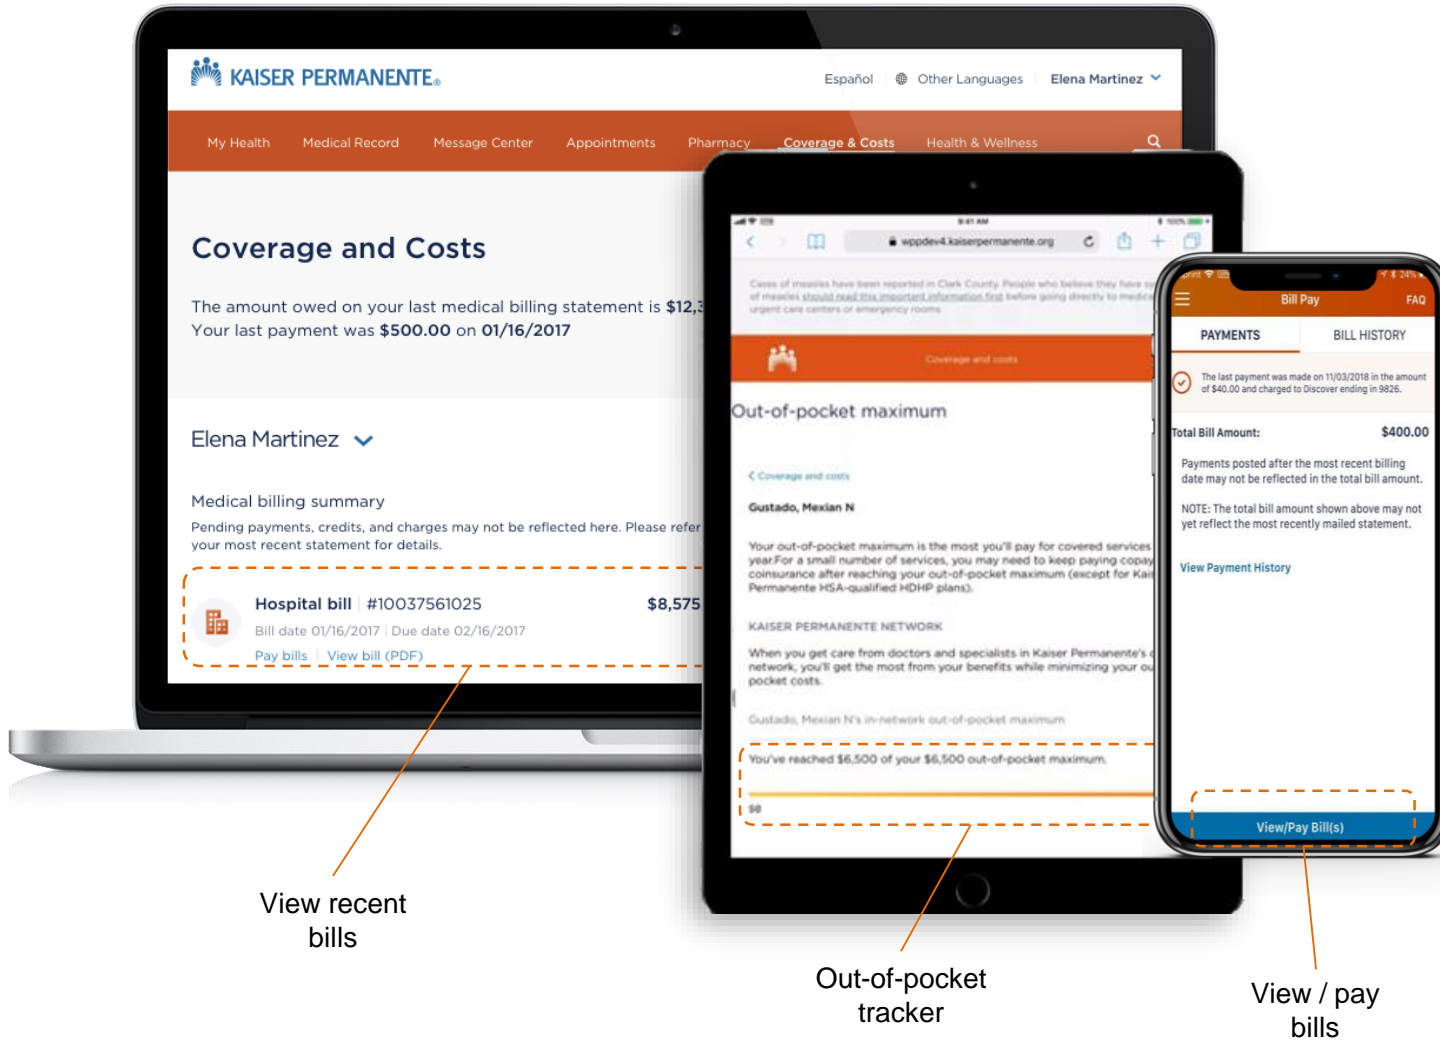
KAISER PERMANENTE.

Español Other Languages Elena Martinez

My Health Medical Record Message Center Appointments Pharmacy Coverage & Costs Health & Wellness

Coverage and Costs

The amount owed on your last medical billing statement is $12,3
Your last payment was $500.00 on 01/16/2017

Elena Martinez

Medical billing summary

Pending payments, credits, and charges may not be reflected here. Please refer your most recent statement for details.

Hospital bill | #10037561025 $8,575

Bill date 01/16/2017 | Due date 02/16/2017

Pay bills | View bill (PDF)

9:41 AM

wppdev4.kaiserpermanente.org

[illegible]

Coverage and costs

Out-of-pocket maximum

< Coverage and costs

Gustado, Mexian N

Your out-of-pocket maximum is the most you'll pay for covered services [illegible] year.For a small number of services, you may need to keep paying copay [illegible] coinsurance after reaching your out-of-pocket maximum (except for Kai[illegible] Permanente HSA-qualified HDHP plans).

KAISER PERMANENTE NETWORK

When you get care from doctors and specialists in Kaiser Permanente's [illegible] network, you'll get the most from your benefits while minimizing your ou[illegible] pocket costs.

Gustado, Mexian N's in-network out-of-pocket maximum

You've reached $6,500 of your $6,500 out-of-pocket maximum.

$0

Bill Pay FAQ

PAYMENTS BILL HISTORY

The last payment was made on 11/03/2018 in the amount of $40.00 and charged to Discover ending in 9826.

Total Bill Amount: $400.00

Payments posted after the most recent billing date may not be reflected in the total bill amount.

NOTE: The total bill amount shown above may not yet reflect the most recently mailed statement.

View Payment History

View/Pay Bill(s)

View recent bills

Out-of-pocket tracker

View / pay bills